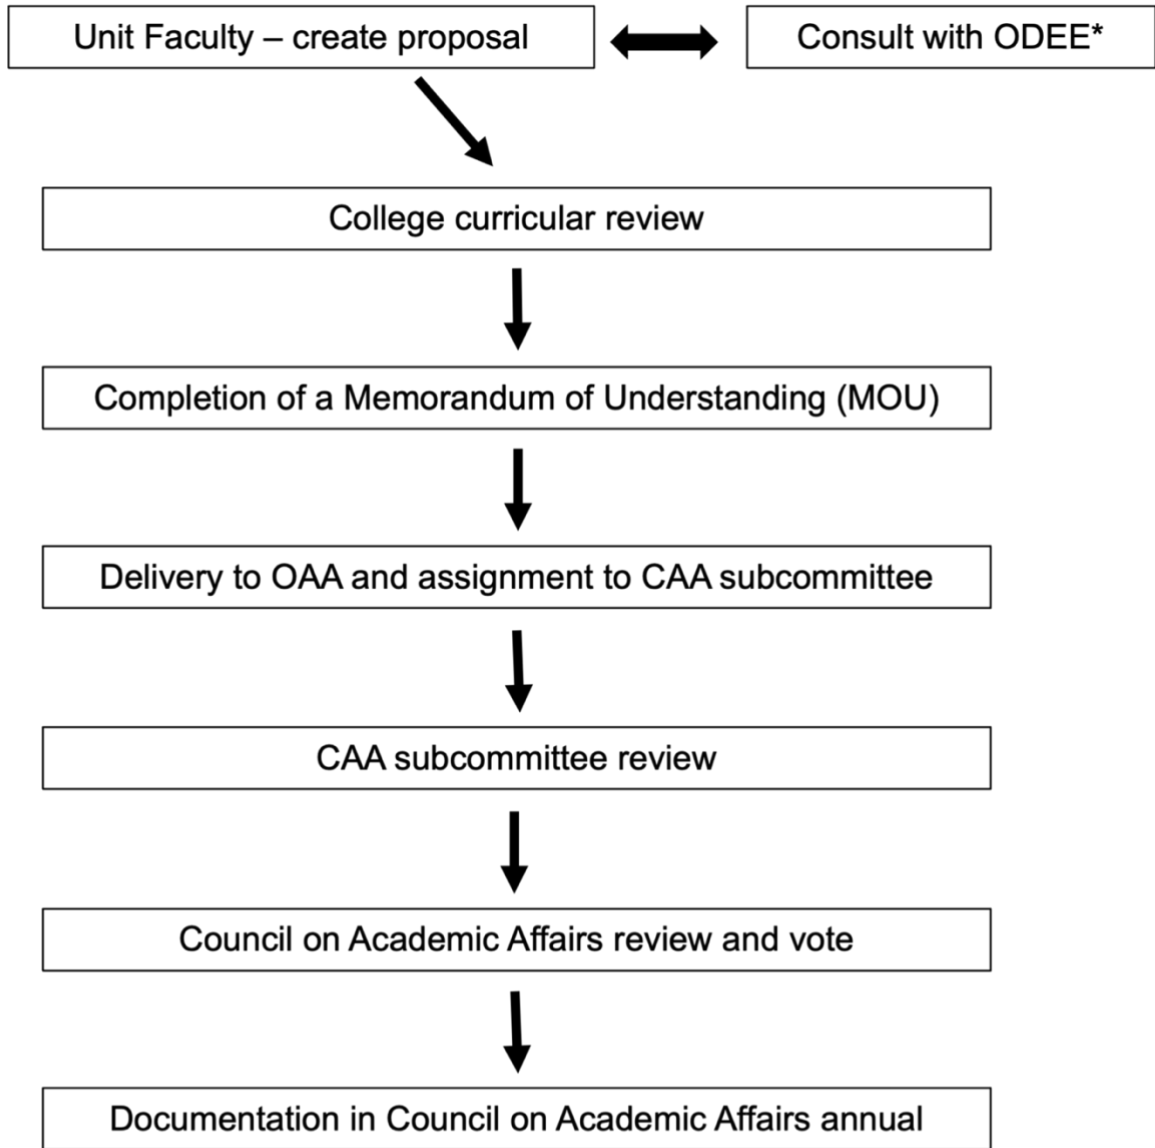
Unit Faculty – create proposal

Consult with ODEE*

College curricular review

Completion of a Memorandum of Understanding (MOU)

Delivery to OAA and assignment to CAA subcommittee

CAA subcommittee review

Council on Academic Affairs review and vote

Documentation in Council on Academic Affairs annual